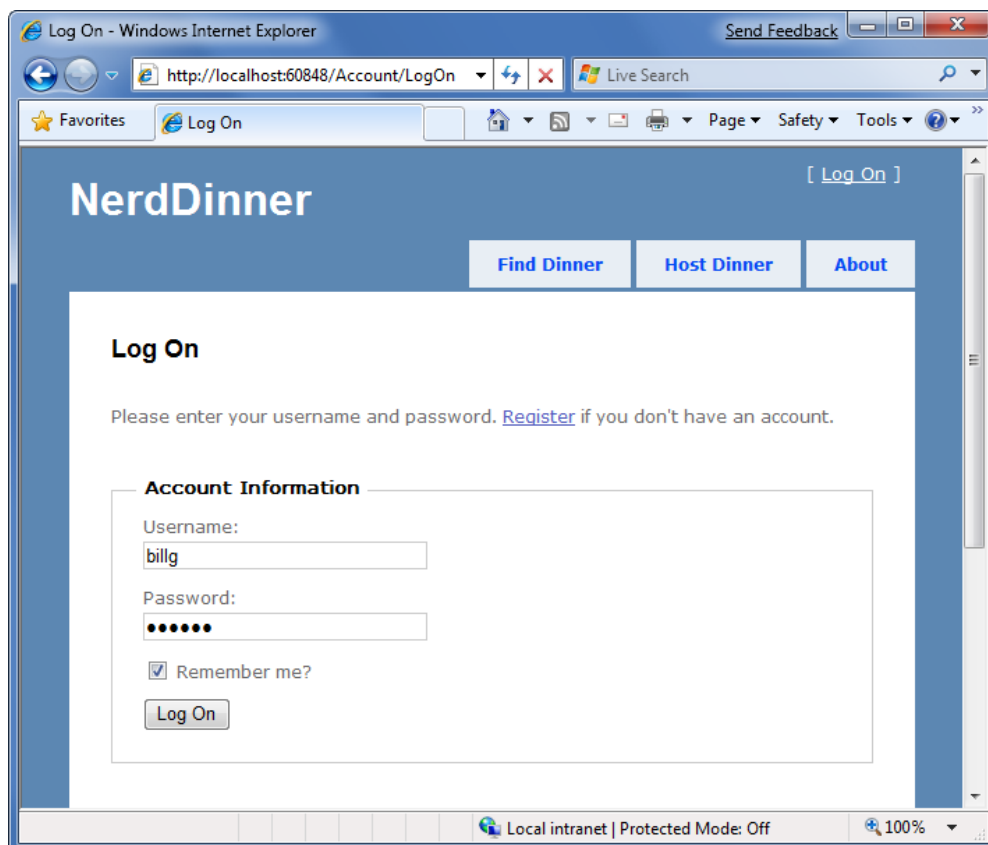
Log On - Windows Internet Explorer

Send Feedback

http://localhost:60848/Account/LogOn

Live Search

Favorites

Log On

Page ▾ Safety ▾ Tools ▾

[ Log On ]

NerdDinner

Find Dinner

Host Dinner

About

Log On

Please enter your username and password. Register if you don't have an account.

Account Information

Username:

billg

Password:

••••••

Remember me?

Log On

Local intranet | Protected Mode: Off

100%